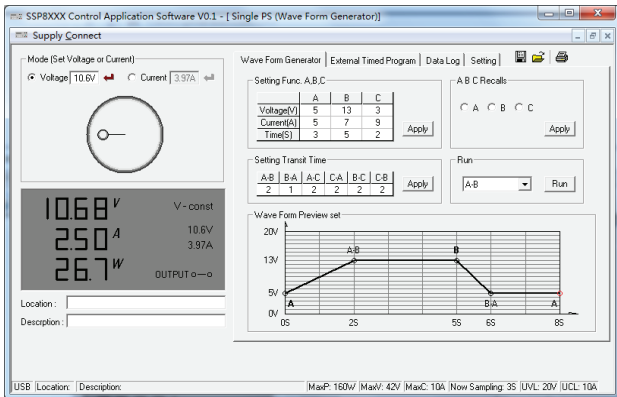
SSP8XXX Control Application Software V0.1 - [ Single PS (Wave Form Generator)]

Supply Connect

Mode (Set Voltage or Current)
Voltage 10.6V
Current 3.97A

10.68 V
2.50 A
26.7 W
V - const
10.6V
3.97A
OUTPUT

Location :
Description :

Wave Form Generator | External Timed Program | Data Log | Setting

Setting Func. A,B,C

| | A | B | C |
|---|---|---|---|
| Voltage(V) | 5 | 13 | 3 |
| Current(A) | 5 | 7 | 9 |
| Time(S) | 3 | 5 | 2 |

Apply

A B C Recalls
A B C
Apply

Setting Transit Time

| A-B | B-A | A-C | C-A | B-C | C-B |
|---|---|---|---|---|---|
| 2 | 1 | 2 | 2 | 2 | 2 |

Apply

Run
A-B
Run

Wave Form Preview set
20V
13V
5V
0V
A-B
B
A
B A
A
0S
2S
5S
6S
8S

USB | Location: | Description: | MaxP: 160W | MaxV: 42V | MaxC: 10A | Now Sampling: 3S | UVL: 20V | UCL: 10A